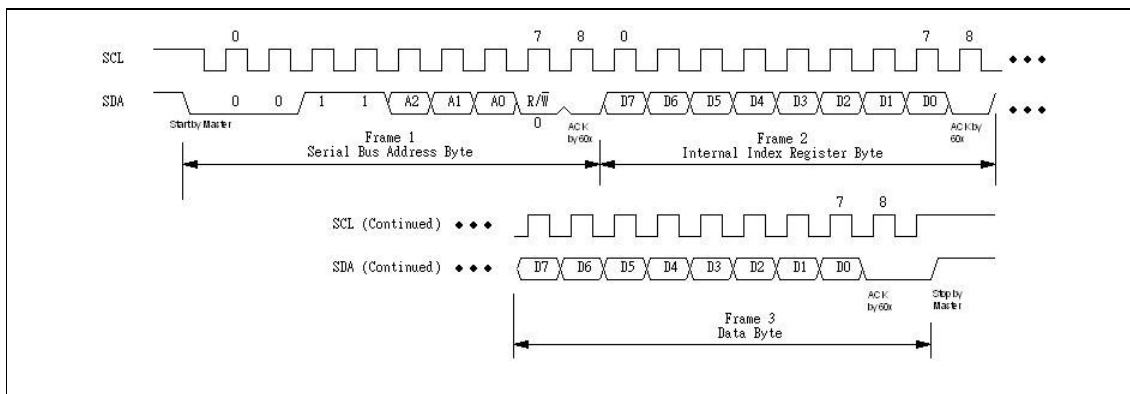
SCL
0 7 8 0 7 8

SDA
Start by Master
0 0 1 1 A2 A1 A0 R/$\overline{W}$
0
ACK by 60x
D7 D6 D5 D4 D3 D2 D1 D0
ACK by 60x

Frame 1
Serial Bus Address Byte

Frame 2
Internal Index Register Byte

SCL (Continued)
7 8

SDA (Continued)
D7 D6 D5 D4 D3 D2 D1 D0
ACK by 60x
Stop by Master

Frame 3
Data Byte